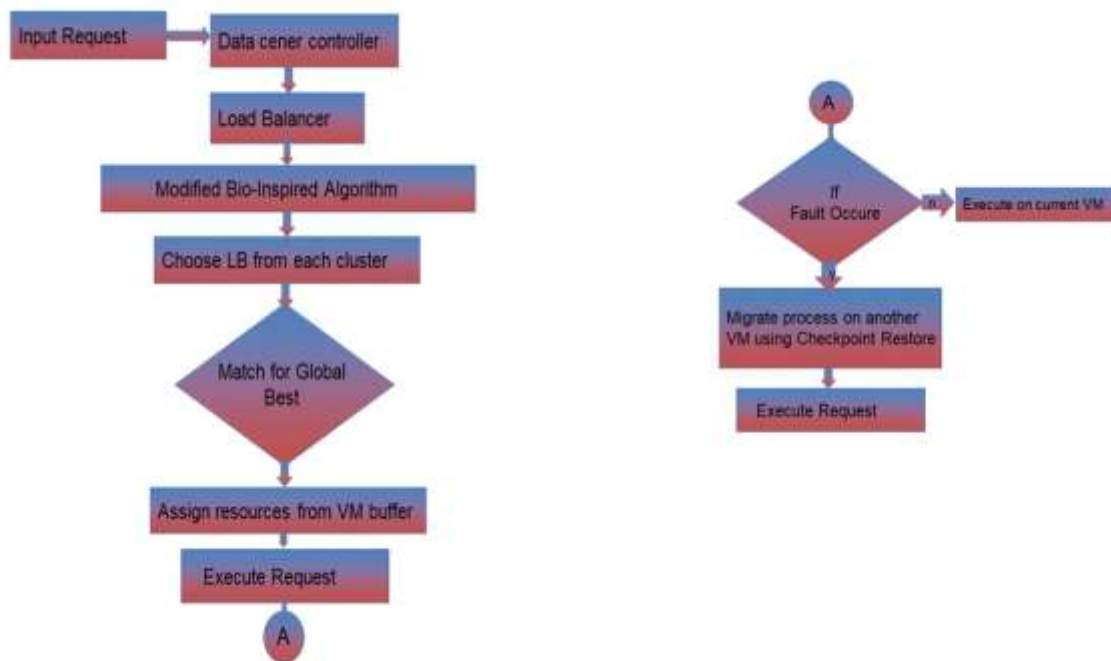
Input Request

Data cener controller

Load Balancer

Modified Bio-Inspired Algorithm

Choose LB from each cluster

Match for Global Best

Assign resources from VM buffer

Execute Request

A

A

If Fault Occure

n

Execute on current VM

y

Migrate process on another VM using Checkpoint Restore

Execute Request